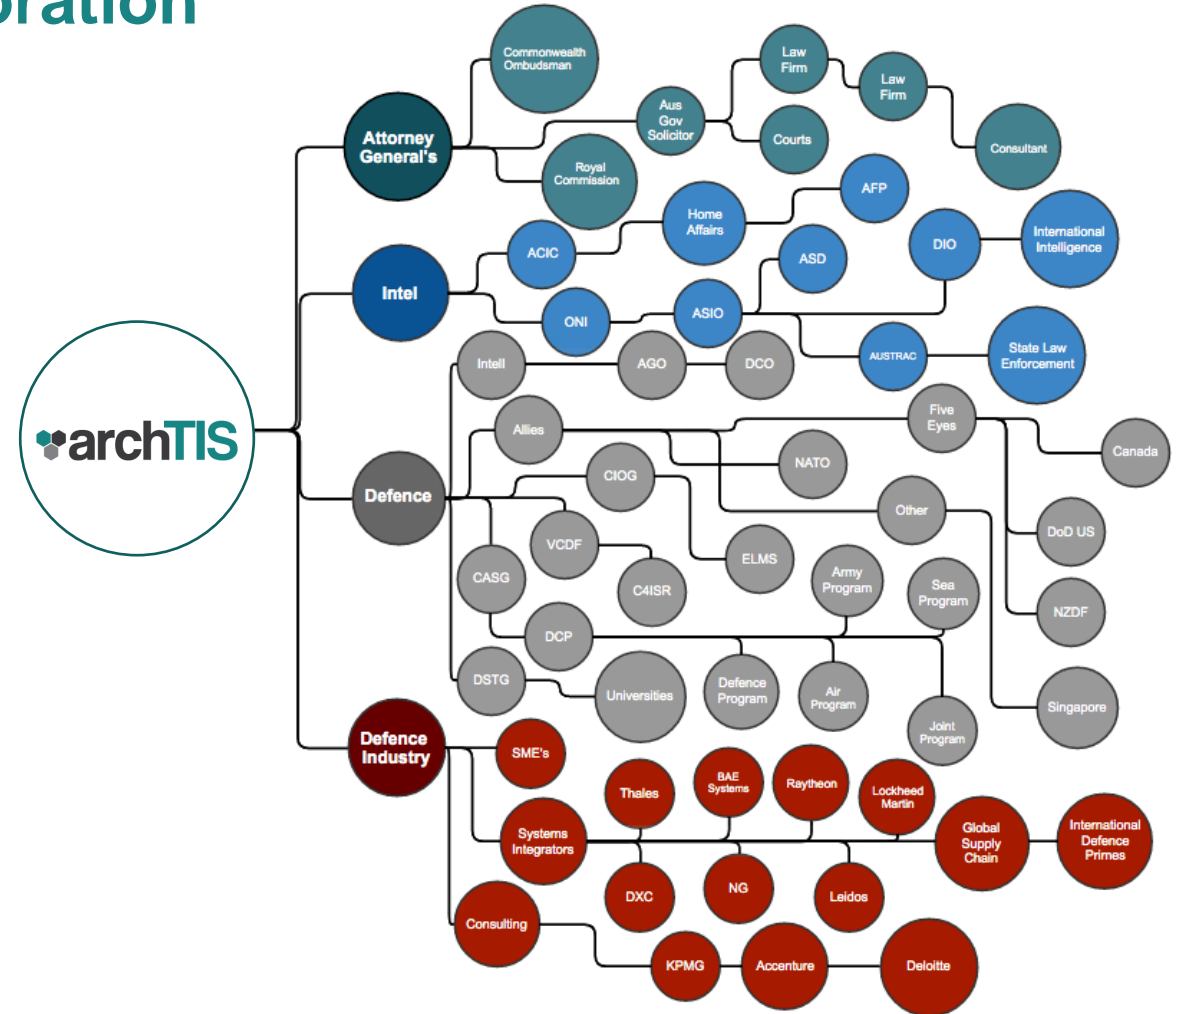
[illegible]oration

archTIS

Attorney General's

Commonwealth Ombudsman

Aus Gov Solicitor

Law Firm

Law Firm

Courts

Consultant

Royal Commission

Intel

ACIC

Home Affairs

AFP

DIO

International Intelligence

ASD

ONI

ASIO

AUSTRAC

State Law Enforcement

Defence

Intell

AGO

DCO

Allies

Five Eyes

Canada

NATO

CIOG

Other

DoD US

VCDF

ELMS

CASG

C4ISR

Army Program

Sea Program

NZDF

DCP

DSTG

Universities

Defence Program

Air Program

Joint Program

Singapore

Defence Industry

SME's

Thales

BAE Systems

Raytheon

Lockheed Martin

Systems Integrators

Global Supply Chain

International Defence Primes

DXC

NG

Leidos

Consulting

KPMG

Accenture

Deloitte